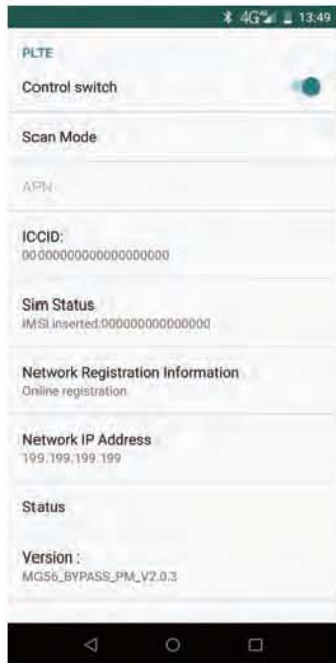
4G 13:49

PLTE

Control switch

Scan Mode

APN

ICCID:
00000000000000000000

Sim Status
IMSI inserted:000000000000000

Network Registration Information
Online registration

Network IP Address
199.199.199.199

Status

Version :
MG56_BYPASS_PM_V2.0.3